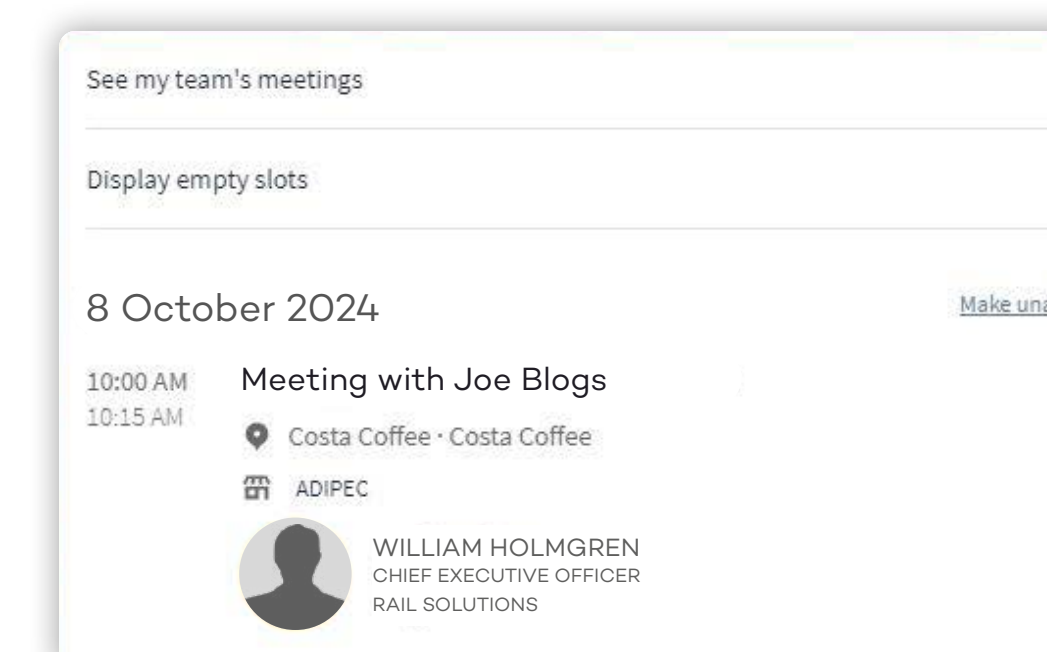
See my team's meetings

Display empty slots

8 October 2024

Make una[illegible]

10:00 AM
10:15 AM

Meeting with Joe Blogs

Costa Coffee · Costa Coffee

ADIPEC

WILLIAM HOLMGREN
CHIEF EXECUTIVE OFFICER
RAIL SOLUTIONS